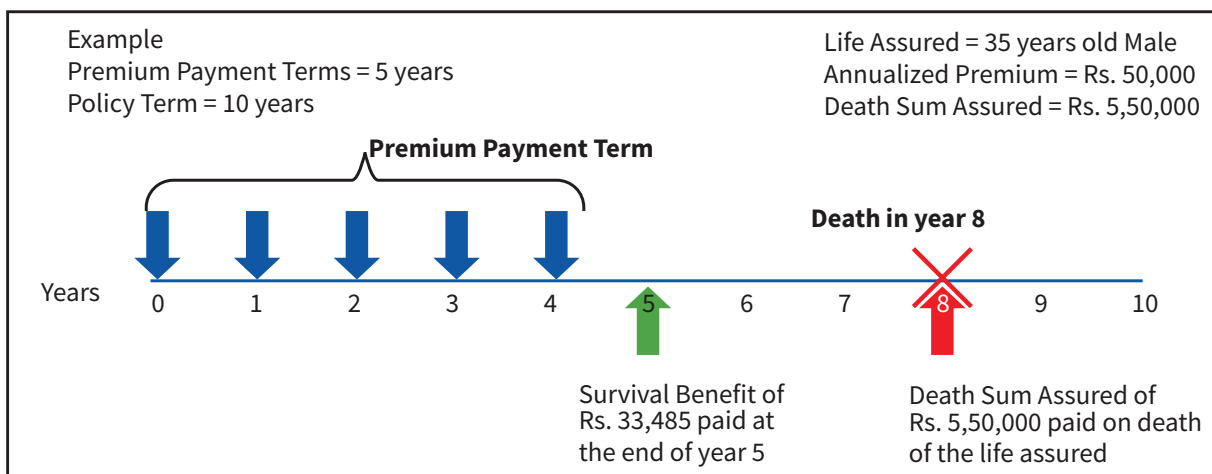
Example
Premium Payment Terms = 5 years
Policy Term = 10 years

Life Assured = 35 years old Male
Annualized Premium = Rs. 50,000
Death Sum Assured = Rs. 5,50,000

Premium Payment Term

Death in year 8

Years 0 1 2 3 4 5 6 7 8 9 10

Survival Benefit of Rs. 33,485 paid at the end of year 5

Death Sum Assured of Rs. 5,50,000 paid on death of the life assured